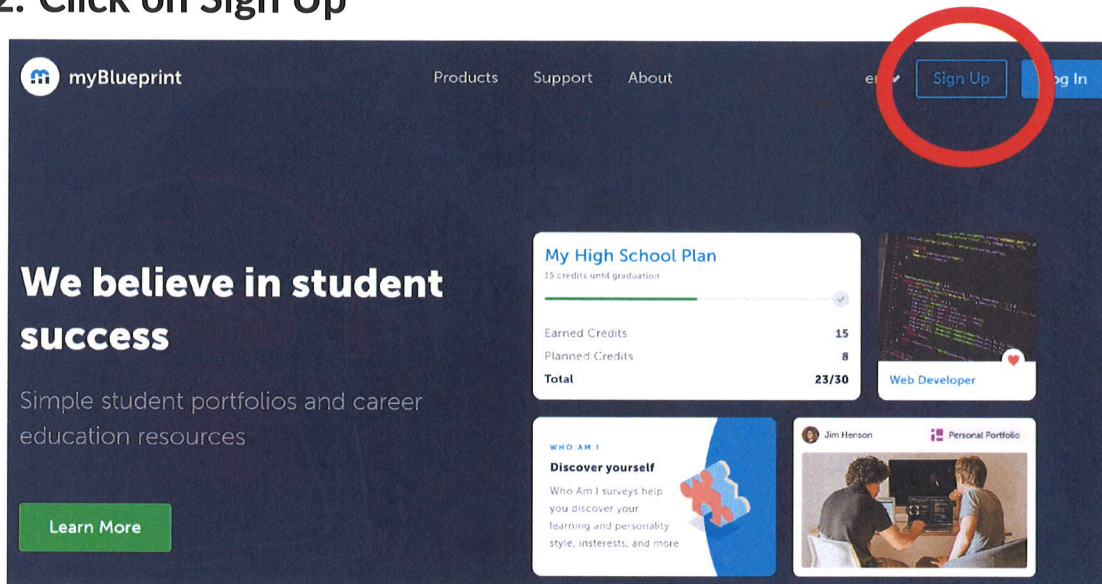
2. Click on Sign Up

myBlueprint

Products Support About

en Sign Up Log In

We believe in student success

Simple student portfolios and career education resources

Learn More

My High School Plan
15 credits until graduation

| Earned Credits | 15 |
|---|---|
| Planned Credits | 8 |
| Total | 23/30 |

Web Developer

WHO AM I
Discover yourself
Who Am I surveys help you discover your learning and personality style, insterests, and more

Jim Henson
Personal Portfolio